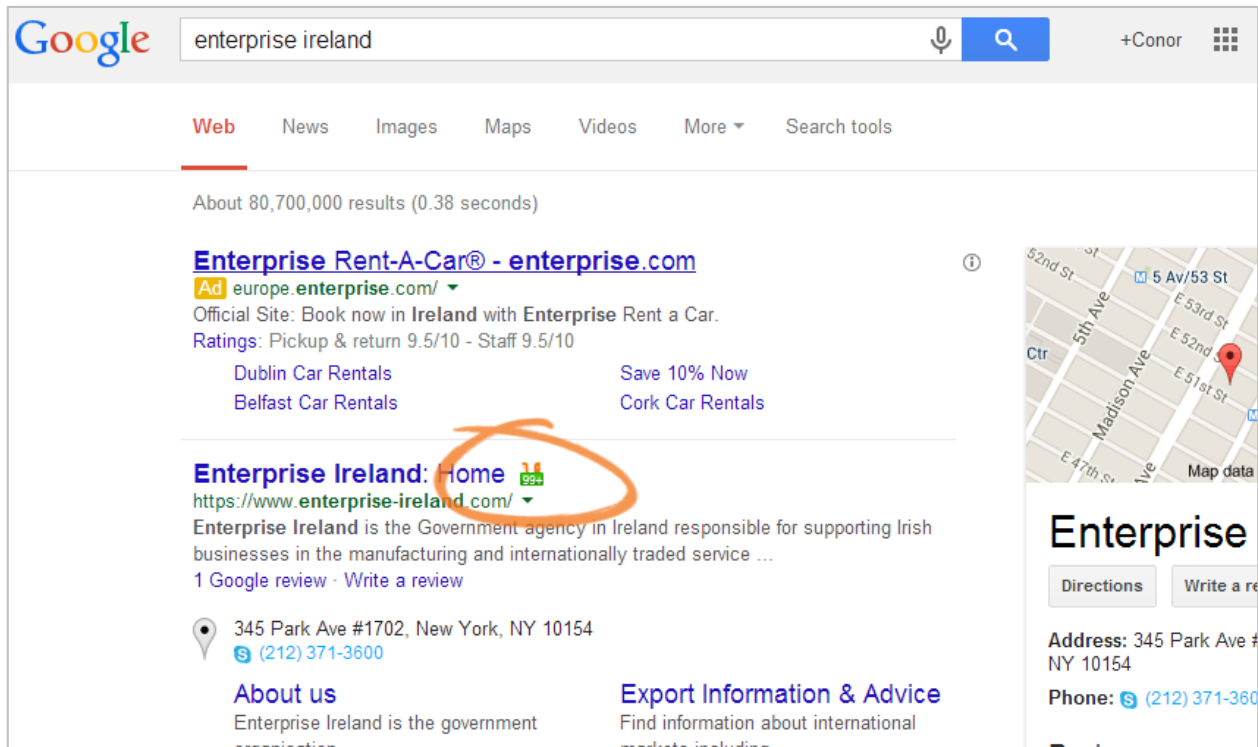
Google enterprise ireland +Conor

Web News Images Maps Videos More Search tools

About 80,700,000 results (0.38 seconds)

Enterprise Rent-A-Car® - enterprise.com
Ad europe.enterprise.com/
Official Site: Book now in Ireland with Enterprise Rent a Car.
Ratings: Pickup & return 9.5/10 - Staff 9.5/10
Dublin Car Rentals
Save 10% Now
Belfast Car Rentals
Cork Car Rentals

Enterprise Ireland: Home 99+
https://www.enterprise-ireland.com/
Enterprise Ireland is the Government agency in Ireland responsible for supporting Irish businesses in the manufacturing and internationally traded service ...
1 Google review · Write a review

345 Park Ave #1702, New York, NY 10154
(212) 371-3600

About us
Enterprise Ireland is the government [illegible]

Export Information & Advice
Find information about international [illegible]

52nd St
5 Av/53 St
E 53rd St
5th Ave
E 52nd St
Ctr
E 51st St
Madison Ave
E 47th St
Map data

Enterprise
Directions
Write a re
Address: 345 Park Ave
NY 10154
Phone: (212) 371-360